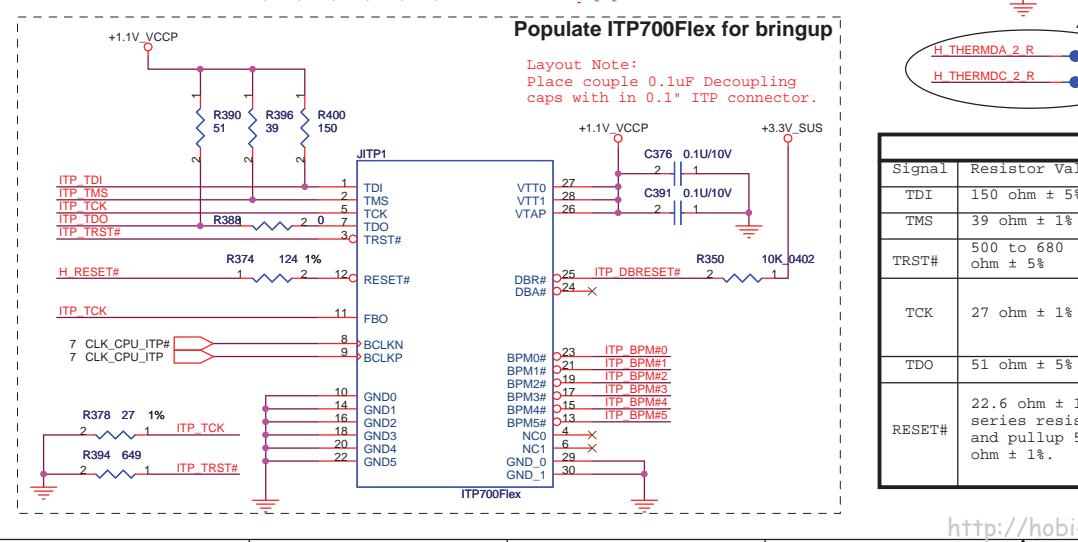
Populate ITP700Flex for bringup

+1.1V_VCCP

Layout Note:
Place couple 0.1uF Decoupling caps with in 0.1" ITP connector.

R390 51
R396 39
R400 150

1 2 1 2 1 2

+1.1V_VCCP
+3.3V_SUS

C376 0.1U/10V
C391 0.1U/10V

JITP1

ITP_TDI
ITP_TMS
ITP_TCK
ITP_TDO
ITP_TRST#

R388 1 2 0

1 TDI
2 TMS
5 TCK
7 TDO
3 TRST#

VTT0 27
VTT1 28
VTAP 26

R374 124 1%

H_RESET#

1 2

12 RESET#

DBR# 25
DBA# 24

ITP_DBRESET#

R350 10K_0402

2 1

ITP_TCK

11 FBO

7 CLK_CPU_ITP#
7 CLK_CPU_ITP

8 BCLKN
9 BCLKP

BPM0# 23
BPM1# 21
BPM2# 19
BPM3# 17
BPM4# 15
BPM5# 13

ITP_BPM#0
ITP_BPM#1
ITP_BPM#2
ITP_BPM#3
ITP_BPM#4
ITP_BPM#5

R378 27 1%

2 1 ITP_TCK

R394 649

2 1 ITP_TRST#

10 GND0
14 GND1
16 GND2
18 GND3
20 GND4
22 GND5

NC0 4
NC1 6
GND_0 29
GND_1 30

ITP700Flex

H_THERMDA_2_R
H_THERMDC_2_R

| Signal | Resistor Val |
|---|---|
| TDI | 150 ohm ± 5% |
| TMS | 39 ohm ± 1% |
| TRST# | 500 to 680 ohm ± 5% |
| TCK | 27 ohm ± 1% |
| TDO | 51 ohm ± 5% |
| RESET# | 22.6 ohm ± 1 series resis and pullup 5 ohm ± 1%. |

http://hobi